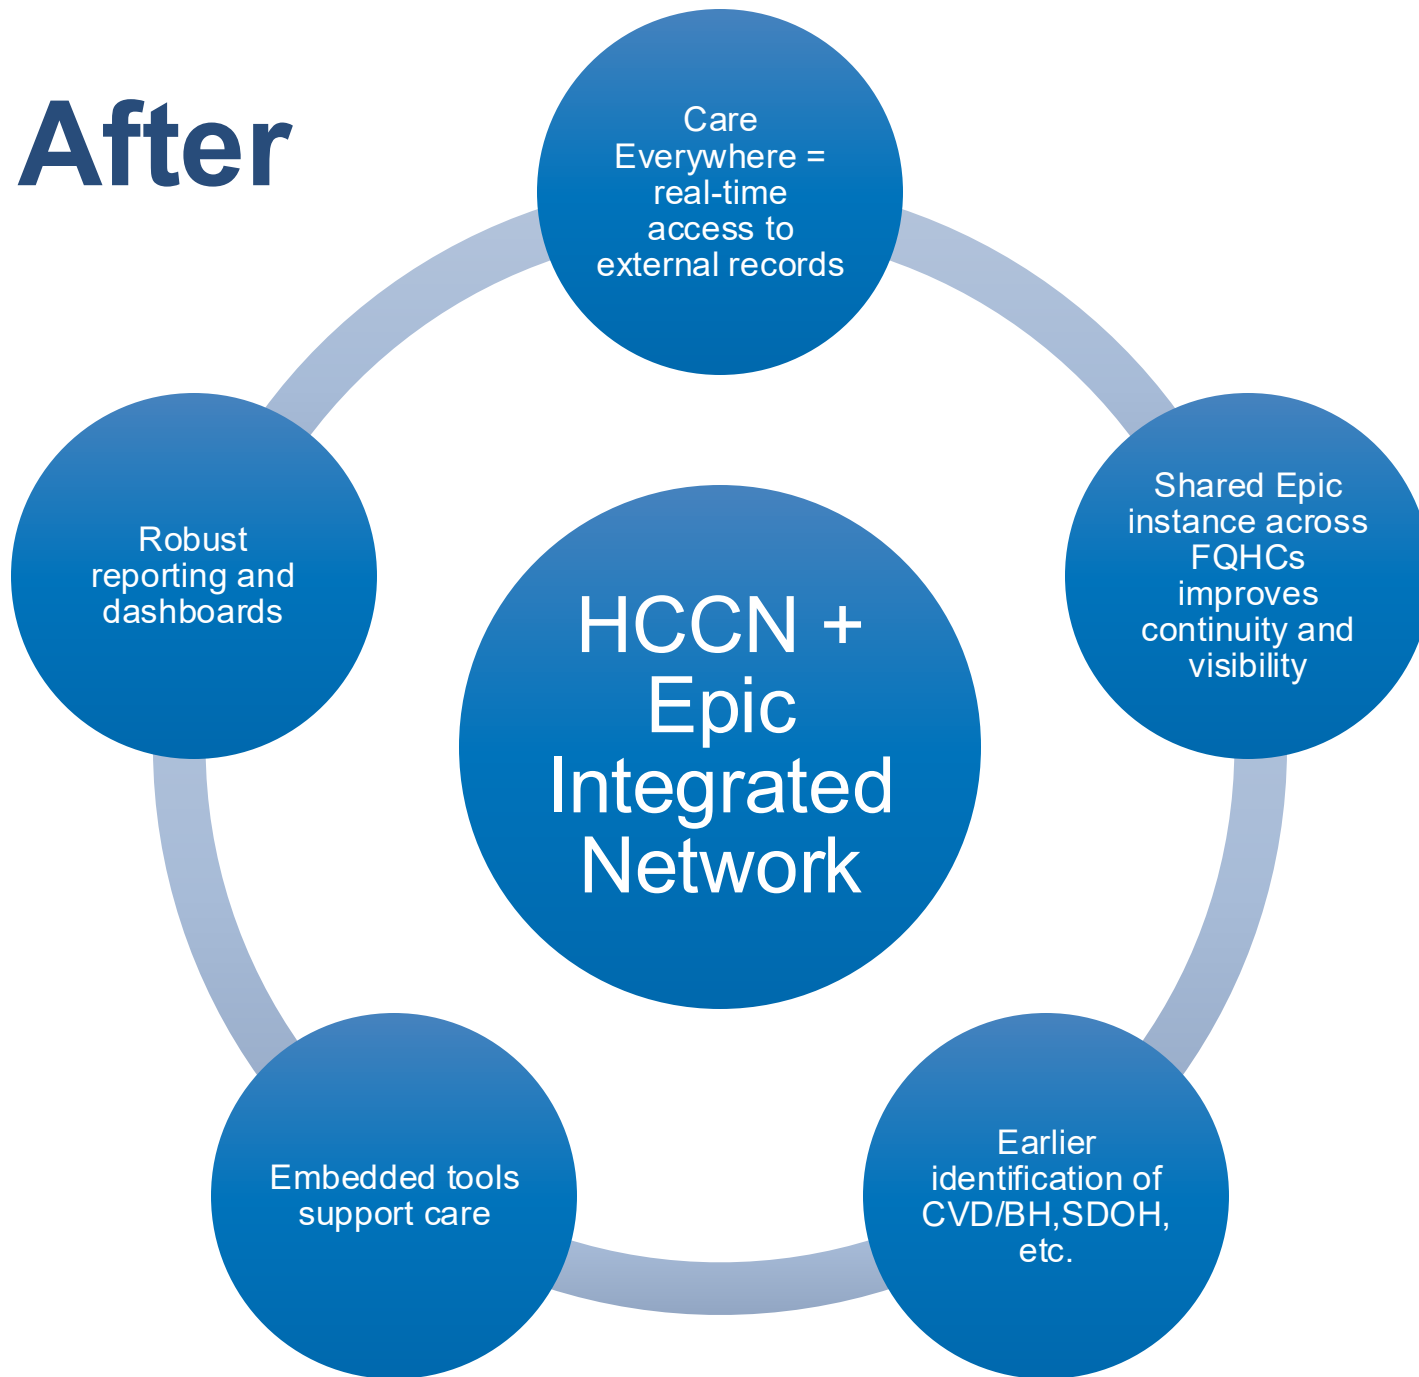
After

Care Everywhere = real-time access to external records

Shared Epic instance across FQHCs improves continuity and visibility

Earlier identification of CVD/BH,SDOH, etc.

Embedded tools support care

Robust reporting and dashboards

HCCN + Epic Integrated Network